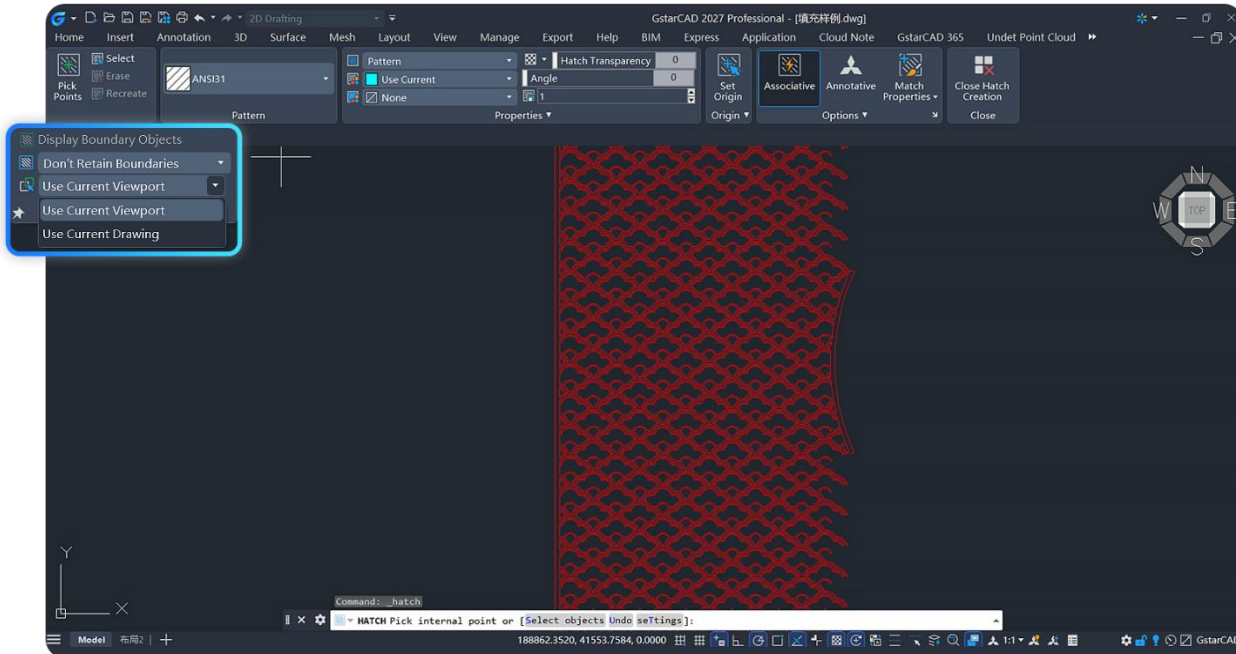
2D Drafting
GstarCAD 2027 Professional - [填充样例.dwg]
Home Insert Annotation 3D Surface Mesh Layout View Manage Export Help BIM Express Application Cloud Note GstarCAD 365 Undet Point Cloud

Pick Points
Select
Erase
Recreate
ANSI31
Pattern
Pattern
Use Current
None
Hatch Transparency 0
Angle 0
1
Properties
Set Origin
Origin
Associative
Annotative
Match Properties
Options
Close Hatch Creation
Close

Display Boundary Objects
Don't Retain Boundaries
Use Current Viewport
Use Current Viewport
Use Current Drawing

N
W
TOP
E
S

Y
X

Command: _hatch
HATCH Pick internal point or [Select objects Undo seTtings]:

Model 布局2
188862.3520, 41553.7584, 0.0000
1:1
GstarCAD